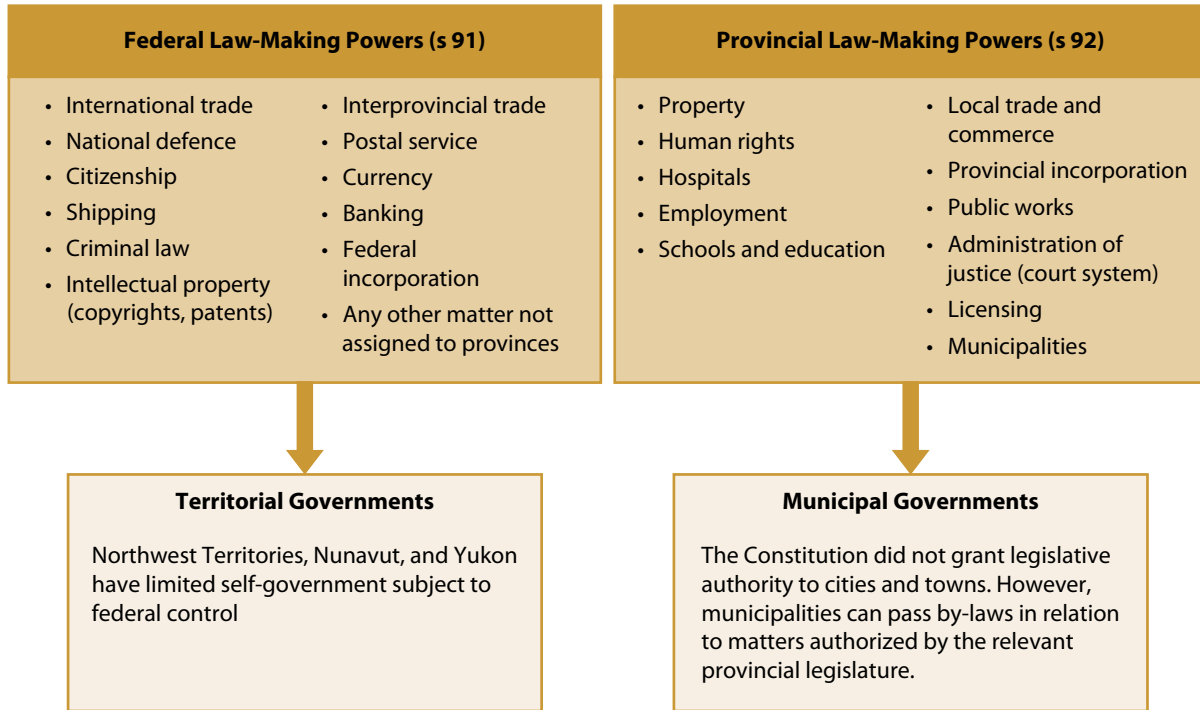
Federal Law-Making Powers (s 91)

- International trade
- National defence
- Citizenship
- Shipping
- Criminal law
- Intellectual property (copyrights, patents)

- Interprovincial trade
- Postal service
- Currency
- Banking
- Federal incorporation
- Any other matter not assigned to provinces

Provincial Law-Making Powers (s 92)

- Property
- Human rights
- Hospitals
- Employment
- Schools and education

- Local trade and commerce
- Provincial incorporation
- Public works
- Administration of justice (court system)
- Licensing
- Municipalities

Territorial Governments

Northwest Territories, Nunavut, and Yukon have limited self-government subject to federal control

Municipal Governments

The Constitution did not grant legislative authority to cities and towns. However, municipalities can pass by-laws in relation to matters authorized by the relevant provincial legislature.